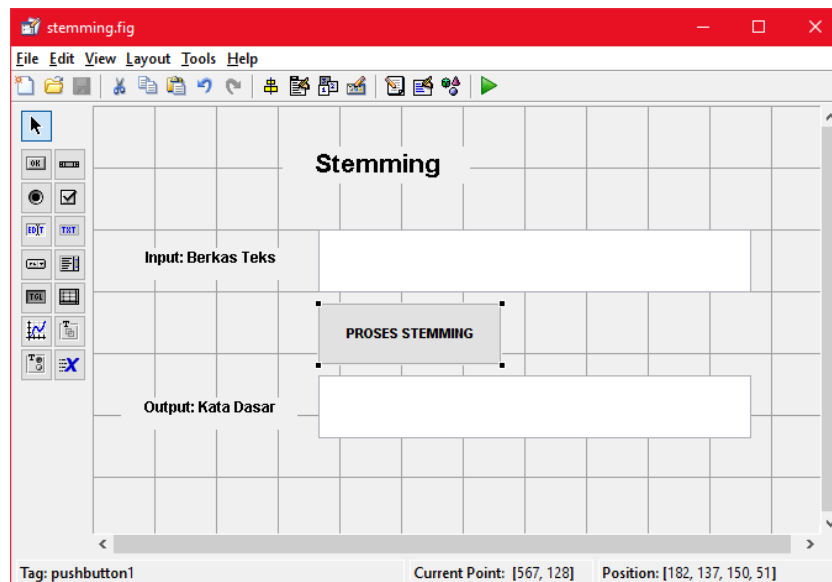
stemming.fig

File Edit View Layout Tools Help

OK
EDIT TXT
TGL

Stemming

Input: Berkas Teks

PROSES STEMMING

Output: Kata Dasar

Tag: pushbutton1 | Current Point: [567, 128] | Position: [182, 137, 150, 51]